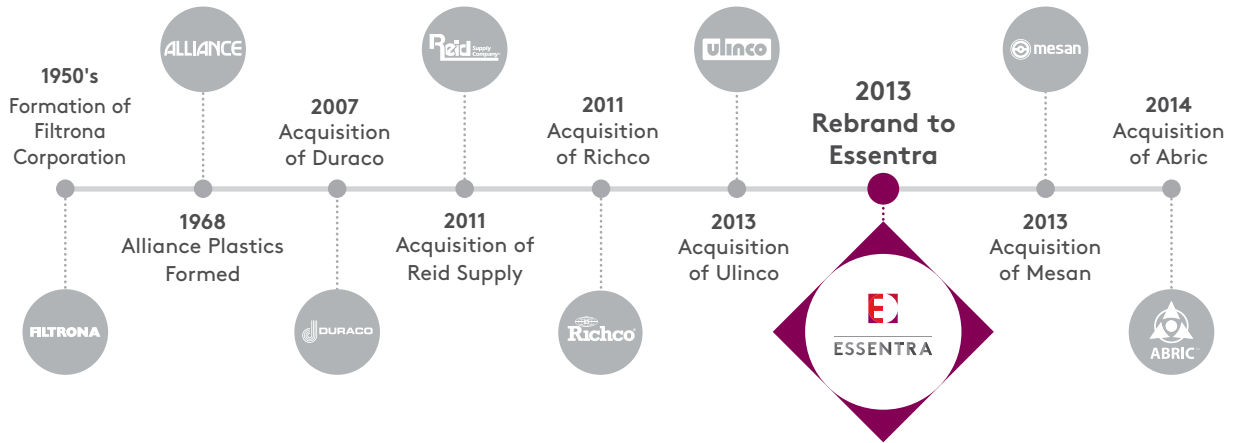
ALLIANCE

Reid Supply Company

ulinco

mesan

1950's
Formation of Filtrona Corporation

2007
Acquisition of Duraco

2011
Acquisition of Richco

2013
Rebrand to Essentra

2014
Acquisition of Abric

1968
Alliance Plastics Formed

2011
Acquisition of Reid Supply

2013
Acquisition of Ulinco

2013
Acquisition of Mesan

FILTRONA

DURACO

Richco

ESSENTRA

ABRIC